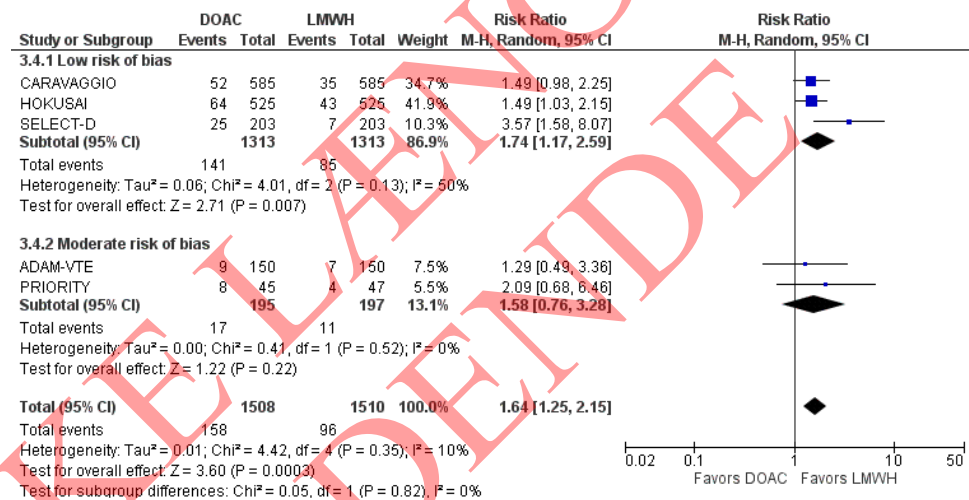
| Study or Subgroup | DOAC Events | DOAC Total | LMWH Events | LMWH Total | Weight | Risk Ratio M-H, Random, 95% CI |
|---|---|---|---|---|---|---|
| **3.4.1 Low risk of bias** | | | | | | |
| CARAVAGGIO | 52 | 585 | 35 | 585 | 34.7% | 1.49 [0.98, 2.25] |
| HOKUSAI | 64 | 525 | 43 | 525 | 41.9% | 1.49 [1.03, 2.15] |
| SELECT-D | 25 | 203 | 7 | 203 | 10.3% | 3.57 [1.58, 8.07] |
| **Subtotal (95% CI)** | | **1313** | | **1313** | **86.9%** | **1.74 [1.17, 2.59]** |
| Total events | 141 | | 85 | | | |

Heterogeneity: Tau² = 0.06; Chi² = 4.01, df = 2 (P = 0.13); I² = 50%
Test for overall effect: Z = 2.71 (P = 0.007)

| Study or Subgroup | DOAC Events | DOAC Total | LMWH Events | LMWH Total | Weight | Risk Ratio M-H, Random, 95% CI |
|---|---|---|---|---|---|---|
| **3.4.2 Moderate risk of bias** | | | | | | |
| ADAM-VTE | 9 | 150 | 7 | 150 | 7.5% | 1.29 [0.49, 3.36] |
| PRIORITY | 8 | 45 | 4 | 47 | 5.5% | 2.09 [0.68, 6.46] |
| **Subtotal (95% CI)** | | **195** | | **197** | **13.1%** | **1.58 [0.76, 3.28]** |
| Total events | 17 | | 11 | | | |

Heterogeneity: Tau² = 0.00; Chi² = 0.41, df = 1 (P = 0.52); I² = 0%
Test for overall effect: Z = 1.22 (P = 0.22)

| | | | | | | |
|---|---|---|---|---|---|---|
| **Total (95% CI)** | | **1508** | | **1510** | **100.0%** | **1.64 [1.25, 2.15]** |
| Total events | 158 | | 96 | | | |

Heterogeneity: Tau² = 0.01; Chi² = 4.42, df = 4 (P = 0.35); I² = 10%
Test for overall effect: Z = 3.60 (P = 0.0003)
Test for subgroup differences: Chi² = 0.05, df = 1 (P = 0.82), I² = 0%

Risk Ratio
M-H, Random, 95% CI
0.02 0.1 1 10 50
Favors DOAC Favors LMWH

KE LAN DENDE